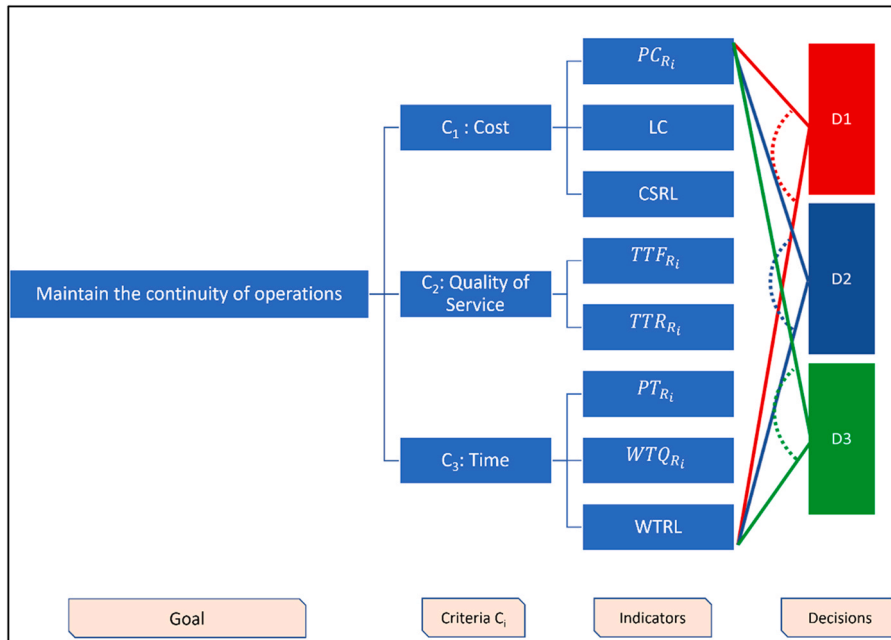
Maintain the continuity of operations

$C_1$ : Cost

$C_2$: Quality of Service

$C_3$: Time

$PC_{R_i}$

LC

CSRL

$TTF_{R_i}$

$TTR_{R_i}$

$PT_{R_i}$

$WTQ_{R_i}$

WTRL

D1

D2

D3

Goal

Criteria $C_i$

Indicators

Decisions